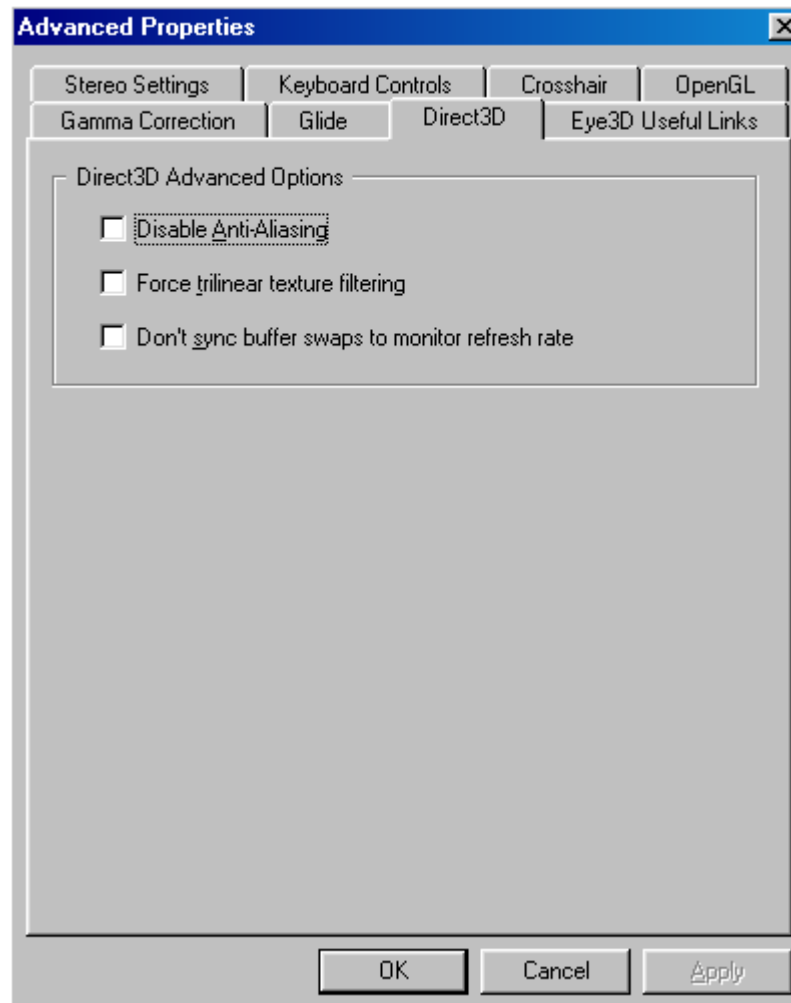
Advanced Properties

Stereo Settings
Keyboard Controls
Crosshair
OpenGL
Gamma Correction
Glide
Direct3D
Eye3D Useful Links

Direct3D Advanced Options

Disable Anti-Aliasing

Force trilinear texture filtering

Don't sync buffer swaps to monitor refresh rate

OK
Cancel
Apply